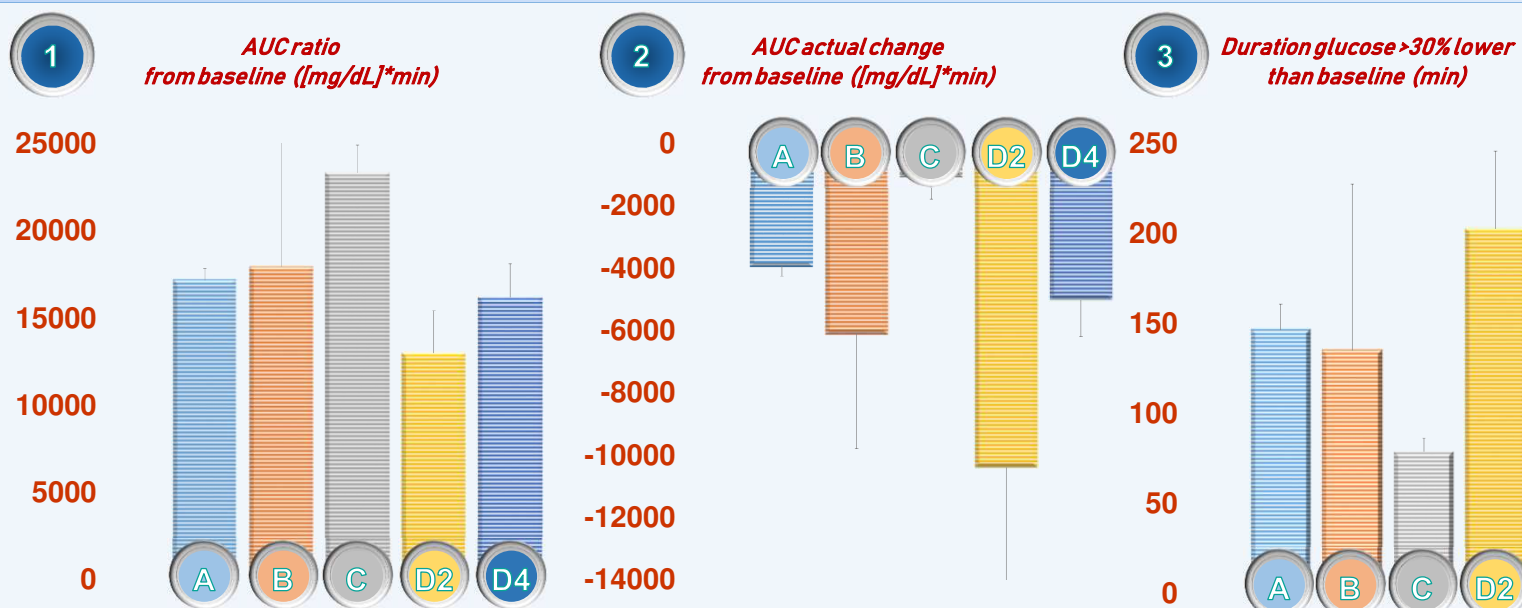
1

AUC ratio from baseline ([mg/dL]*min)

25000
20000
15000
10000
5000
0

A B C D2 D4

2

AUC actual change from baseline ([mg/dL]*min)

0
-2000
-4000
-6000
-8000
-10000
-12000
-14000

A B C D2 D4

3

Duration glucose >30% lower than baseline (min)

250
200
150
100
50
0

A B C D2